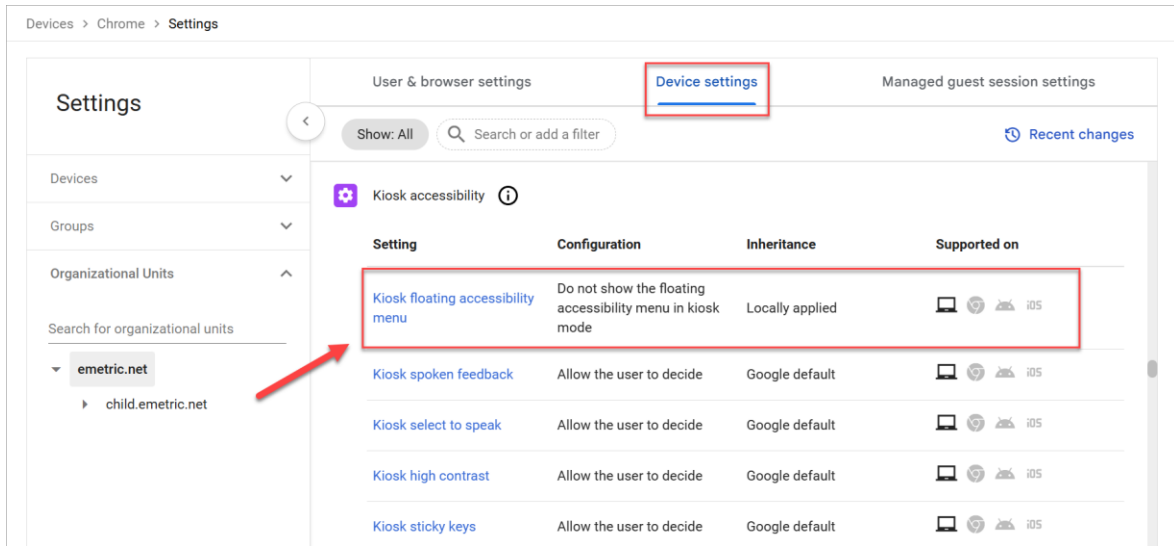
Devices > Chrome > Settings

Settings

Devices

Groups

Organizational Units

Search for organizational units

emetric.net

child.emetric.net

User & browser settings

Device settings

Managed guest session settings

Show: All

Search or add a filter

Recent changes

Kiosk accessibility

| Setting | Configuration | Inheritance | Supported on |
|---|---|---|---|
| Kiosk floating accessibility menu | Do not show the floating accessibility menu in kiosk mode | Locally applied | iOS |
| Kiosk spoken feedback | Allow the user to decide | Google default | iOS |
| Kiosk select to speak | Allow the user to decide | Google default | iOS |
| Kiosk high contrast | Allow the user to decide | Google default | iOS |
| Kiosk sticky keys | Allow the user to decide | Google default | iOS |